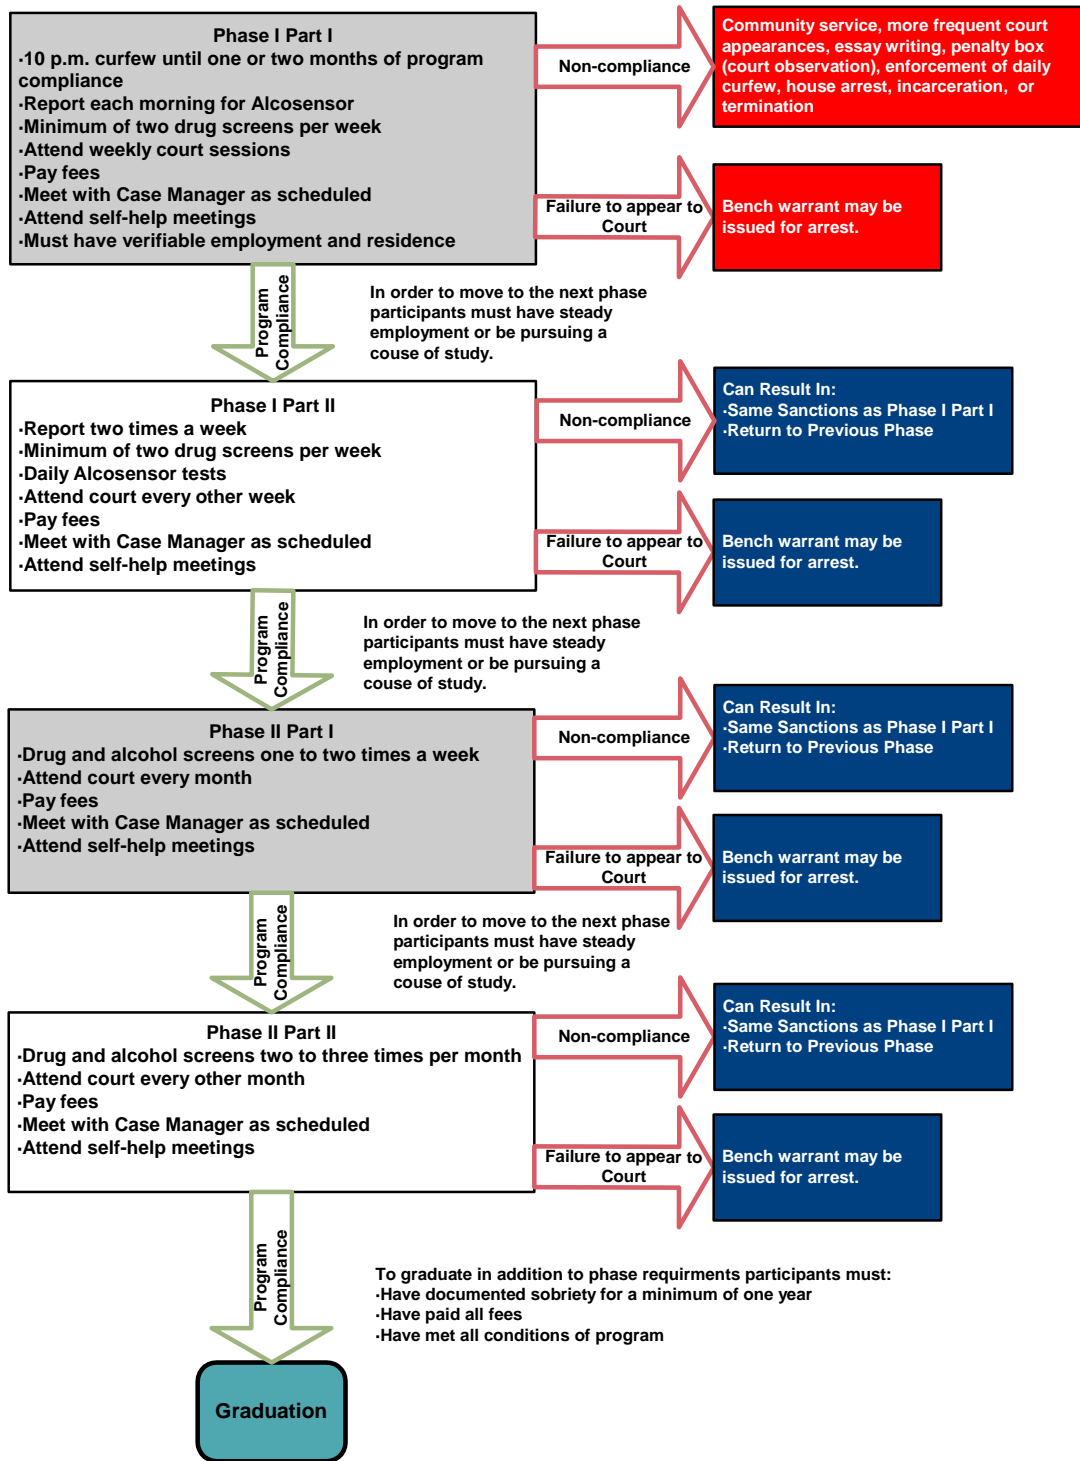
Phase I Part I
·10 p.m. curfew until one or two months of program compliance
·Report each morning for Alcosensor
·Minimum of two drug screens per week
·Attend weekly court sessions
·Pay fees
·Meet with Case Manager as scheduled
·Attend self-help meetings
·Must have verifiable employment and residence

Non-compliance

Community service, more frequent court appearances, essay writing, penalty box (court observation), enforcement of daily curfew, house arrest, incarceration, or termination

Failure to appear to Court

Bench warrant may be issued for arrest.

Program Compliance

In order to move to the next phase participants must have steady employment or be pursuing a couse of study.

Phase I Part II
·Report two times a week
·Minimum of two drug screens per week
·Daily Alcosensor tests
·Attend court every other week
·Pay fees
·Meet with Case Manager as scheduled
·Attend self-help meetings

Non-compliance

Can Result In:
·Same Sanctions as Phase I Part I
·Return to Previous Phase

Failure to appear to Court

Bench warrant may be issued for arrest.

Program Compliance

In order to move to the next phase participants must have steady employment or be pursuing a couse of study.

Phase II Part I
·Drug and alcohol screens one to two times a week
·Attend court every month
·Pay fees
·Meet with Case Manager as scheduled
·Attend self-help meetings

Non-compliance

Can Result In:
·Same Sanctions as Phase I Part I
·Return to Previous Phase

Failure to appear to Court

Bench warrant may be issued for arrest.

Program Compliance

In order to move to the next phase participants must have steady employment or be pursuing a couse of study.

Phase II Part II
·Drug and alcohol screens two to three times per month
·Attend court every other month
·Pay fees
·Meet with Case Manager as scheduled
·Attend self-help meetings

Non-compliance

Can Result In:
·Same Sanctions as Phase I Part I
·Return to Previous Phase

Failure to appear to Court

Bench warrant may be issued for arrest.

Program Compliance

To graduate in addition to phase requirments participants must:
·Have documented sobriety for a minimum of one year
·Have paid all fees
·Have met all conditions of program

Graduation